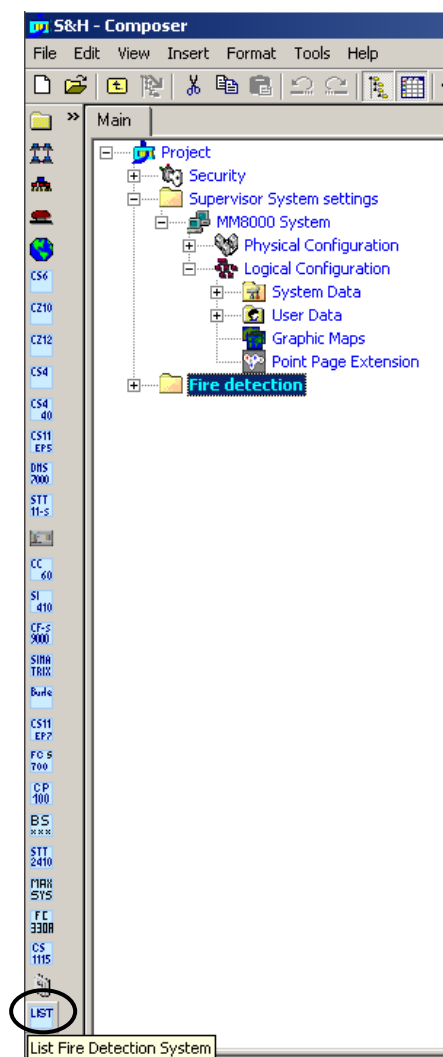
S&H - Composer

File Edit View Insert Format Tools Help

Main

Project
Security
Supervisor System settings
MM8000 System
Physical Configuration
Logical Configuration
System Data
User Data
Graphic Maps
Point Page Extension
Fire detection

CS6
CZ10
CZ12
CS4
CS4 40
CS11 EP5
DMS 7000
STT 11-S
CC 60
SI 410
CF-S 9000
SIMA TRIX
Bude
CS11 EP7
FC 5 700
CP 100
BS xxx
STT 2410
MAX SYS
FC 330A
CS 1115
LIST

List Fire Detection System